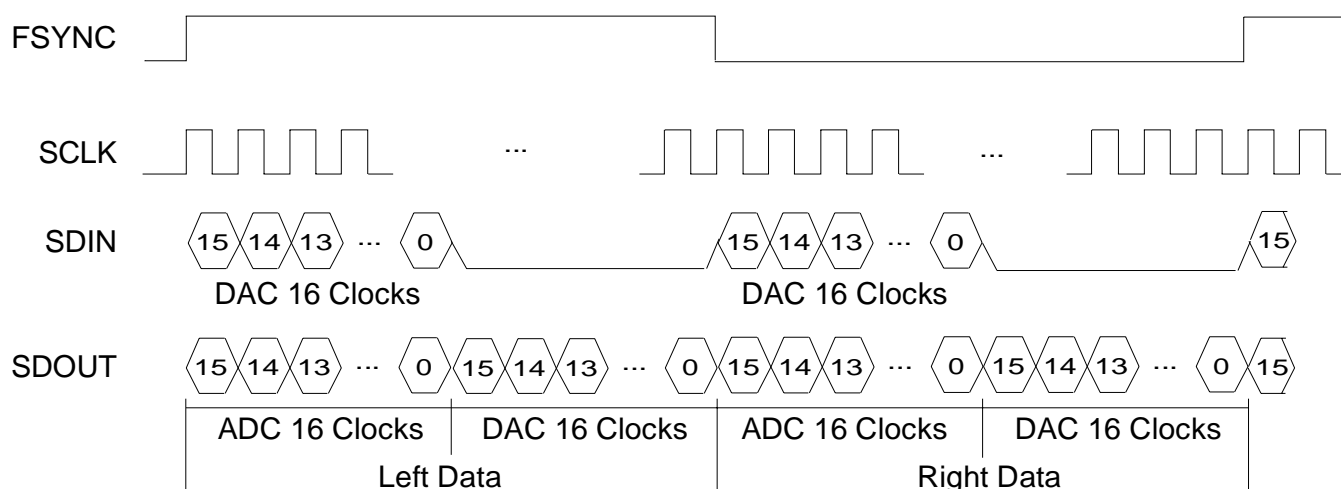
FSYNC

SCLK ... ...

SDIN 15 14 13 ... 0 15 14 13 ... 0 15

DAC 16 Clocks DAC 16 Clocks

SDOUT 15 14 13 ... 0 15 14 13 ... 0 15 14 13 ... 0 15 14 13 ... 0 15

ADC 16 Clocks DAC 16 Clocks ADC 16 Clocks DAC 16 Clocks

Left Data Right Data